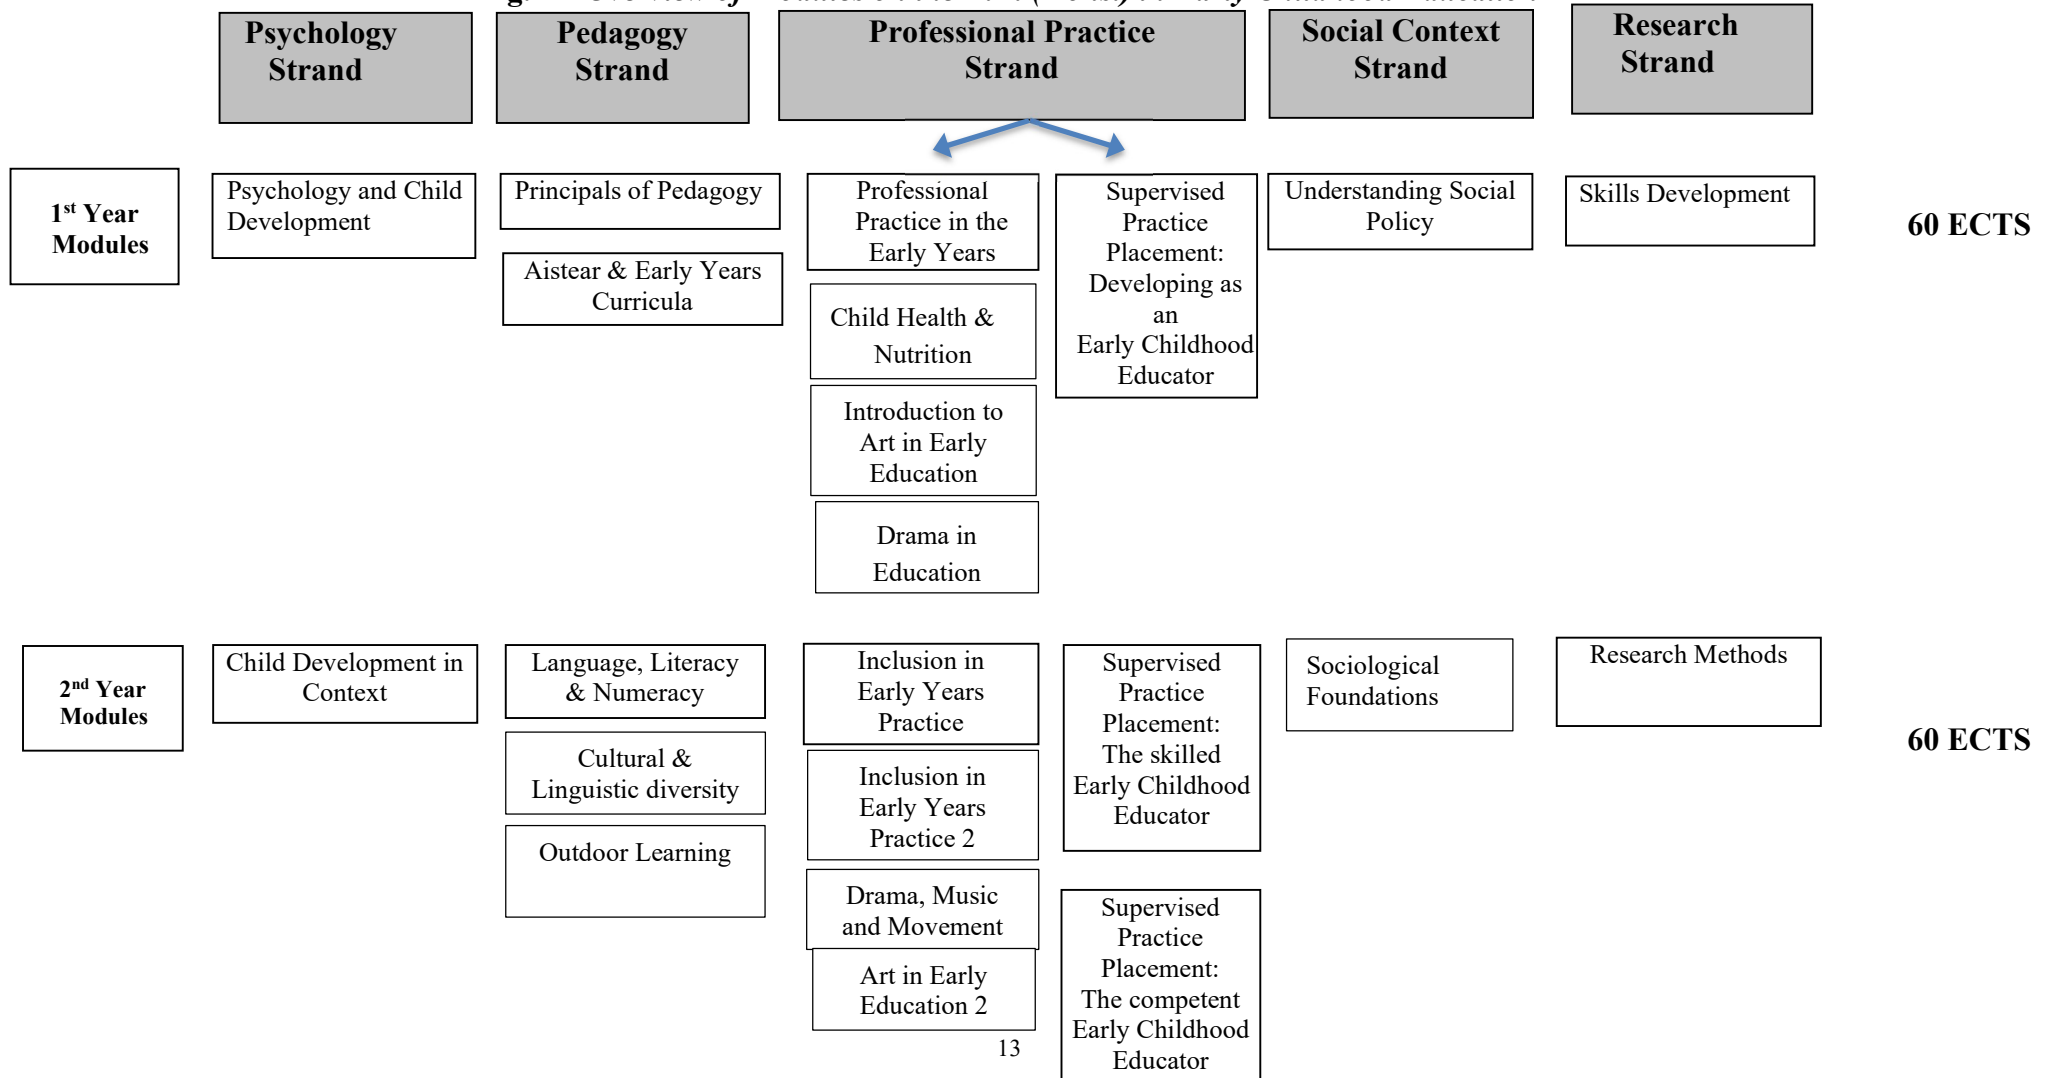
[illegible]

Psychology Strand

Pedagogy Strand

Professional Practice Strand

Social Context Strand

Research Strand

1st Year Modules

Psychology and Child Development

Principals of Pedagogy

Aistear & Early Years Curricula

Professional Practice in the Early Years

Child Health & Nutrition

Introduction to Art in Early Education

Drama in Education

Supervised Practice Placement: Developing as an Early Childhood Educator

Understanding Social Policy

Skills Development

60 ECTS

2nd Year Modules

Child Development in Context

Language, Literacy & Numeracy

Cultural & Linguistic diversity

Outdoor Learning

Inclusion in Early Years Practice

Inclusion in Early Years Practice 2

Drama, Music and Movement

Art in Early Education 2

Supervised Practice Placement: The skilled Early Childhood Educator

Supervised Practice Placement: The competent Early Childhood Educator

Sociological Foundations

Research Methods

60 ECTS

13